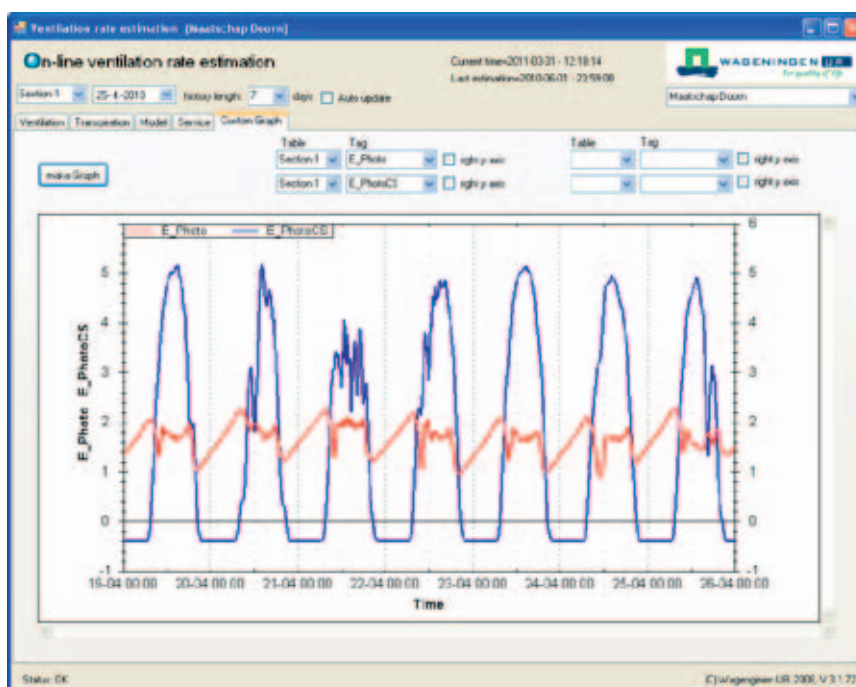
Ventilation rate estimation (Maatschap Doorn)

On-line ventilation rate estimation

Current time=2011-03-31 - 12:18:14
Last estimation=2010-06-01 - 23:59:00

WAGENINGEN UR
For quality of life

Section 1 | 25-4-2010 | history length: 7 | days | Auto update

Maatschap Doorn

Ventilation | Transpiration | Model | Service | Custom Graph

make Graph

| Table | Tag | | Table | Tag | |
|---|---|---|---|---|---|
| Section 1 | E_Photo | right y-axis | | | right y-axis |
| Section 1 | E_PhotoCS | right y-axis | | | right y-axis |

E_Photo
E_PhotoCS

E_Photo E_PhotoCS

5
4
3
2
1
0
-1

6
5
4
3
2
1
0
-1

19-04 00:00 20-04 00:00 21-04 00:00 22-04 00:00 23-04 00:00 24-04 00:00 25-04 00:00 26-04 00:00

Time

Status: OK

(C) Wageningen UR 2006, V 3.1.72